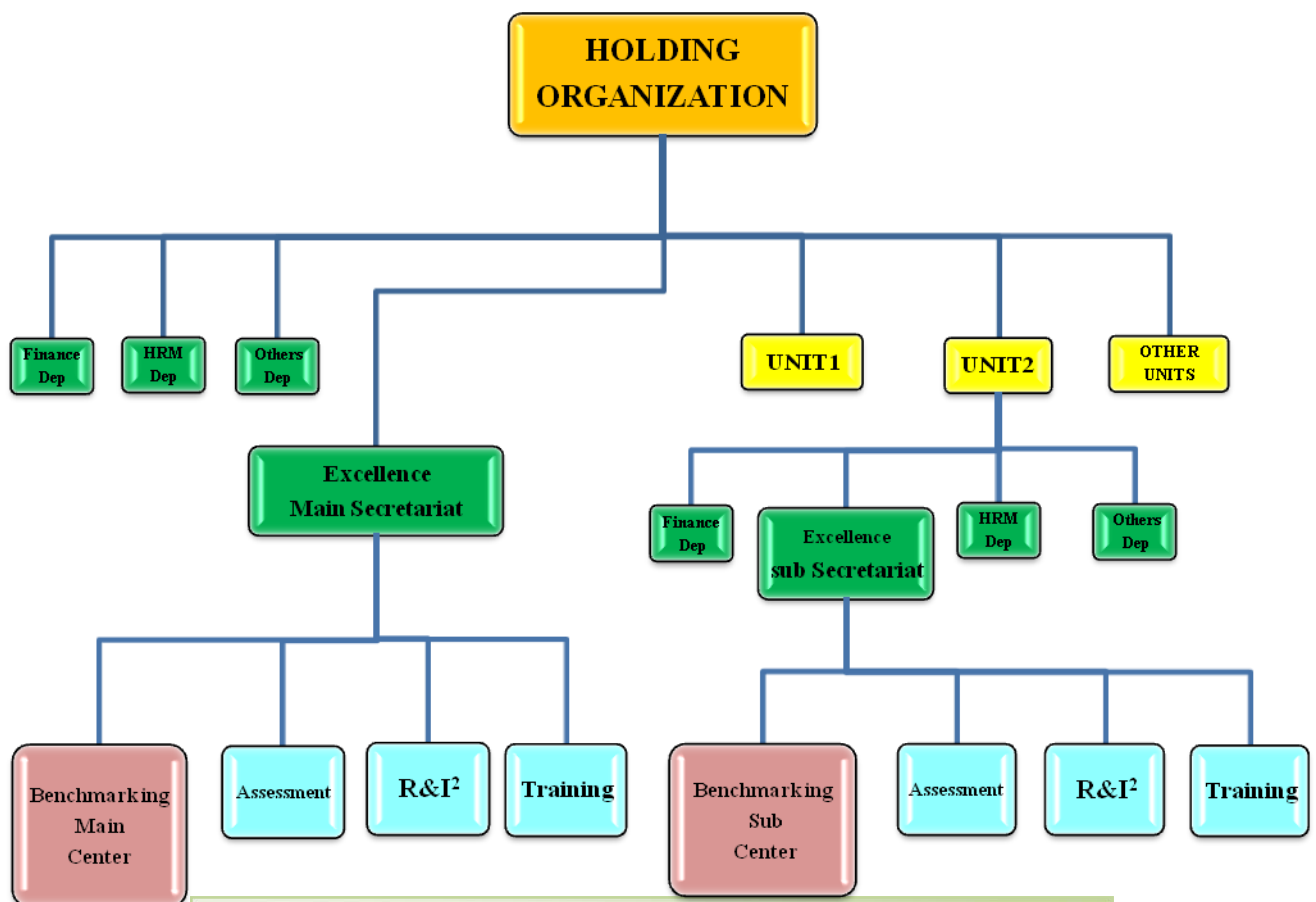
HOLDING ORGANIZATION

Finance Dep

HRM Dep

Others Dep

UNIT1

UNIT2

OTHER UNITS

Excellence Main Secretariat

Finance Dep

Excellence sub Secretariat

HRM Dep

Others Dep

Benchmarking Main Center

Assessment

R&I$^2$

Training

Benchmarking Sub Center

Assessment

R&I$^2$

Training